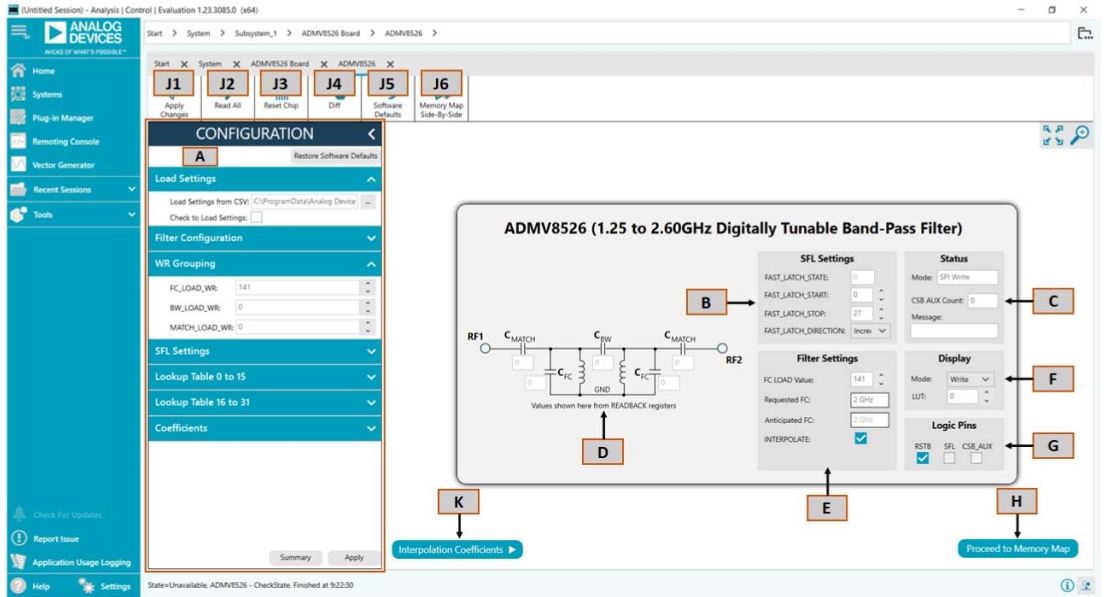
(Untitled Session) - Analysis | Control | Evaluation 1.23.3085.0 (x64)

ANALOG DEVICES
AHEAD OF WHAT'S POSSIBLE™

Start > System > Subsystem_1 > ADMV8526 Board > ADMV8526 >

Home
Systems
Plug-in Manager
Remoting Console
Vector Generator
Recent Sessions
Tools

Start × System × ADMV8526 Board × ADMV8526 ×

J1 Apply Changes
J2 Read All
J3 Reset Chip
J4 Diff
J5 Software Defaults
J6 Memory Map Side-By-Side

CONFIGURATION
A
Restore Software Defaults

Load Settings
Load Settings from CSV: C:\ProgramData\Analog Device ...
Check to Load Settings:

Filter Configuration

WR Grouping
FC_LOAD_WR: 141
BW_LOAD_WR: 0
MATCH_LOAD_WR: 0

SFL Settings
Lookup Table 0 to 15
Lookup Table 16 to 31
Coefficients

Summary
Apply

ADMV8526 (1.25 to 2.60GHz Digitally Tunable Band-Pass Filter)

RF1
$C_{MATCH}$
$C_{BW}$
$C_{MATCH}$
RF2
$C_{FC}$
$C_{FC}$
GND
Values shown here from READBACK registers

SFL Settings
FAST_LATCH_STATE: 0
FAST_LATCH_START: 0
FAST_LATCH_STOP: 27
FAST_LATCH_DIRECTION: Incre

Status
Mode: SPI Write
CSB AUX Count: 0
Message:

Filter Settings
FC LOAD Value: 141
Requested FC: 2 GHz
Anticipated FC: 2 GHz
INTERPOLATE:

Display
Mode: Write
LUT: 0

Logic Pins
RSTB SFL CSB_AUX

B
C
D
E
F
G
H
K

Interpolation Coefficients ▶
Proceed to Memory Map

Check For Updates
Report Issue
Application Usage Logging
Help
Settings

State=Unavailable, ADMV8526 - CheckState, Finished at 9:22:30